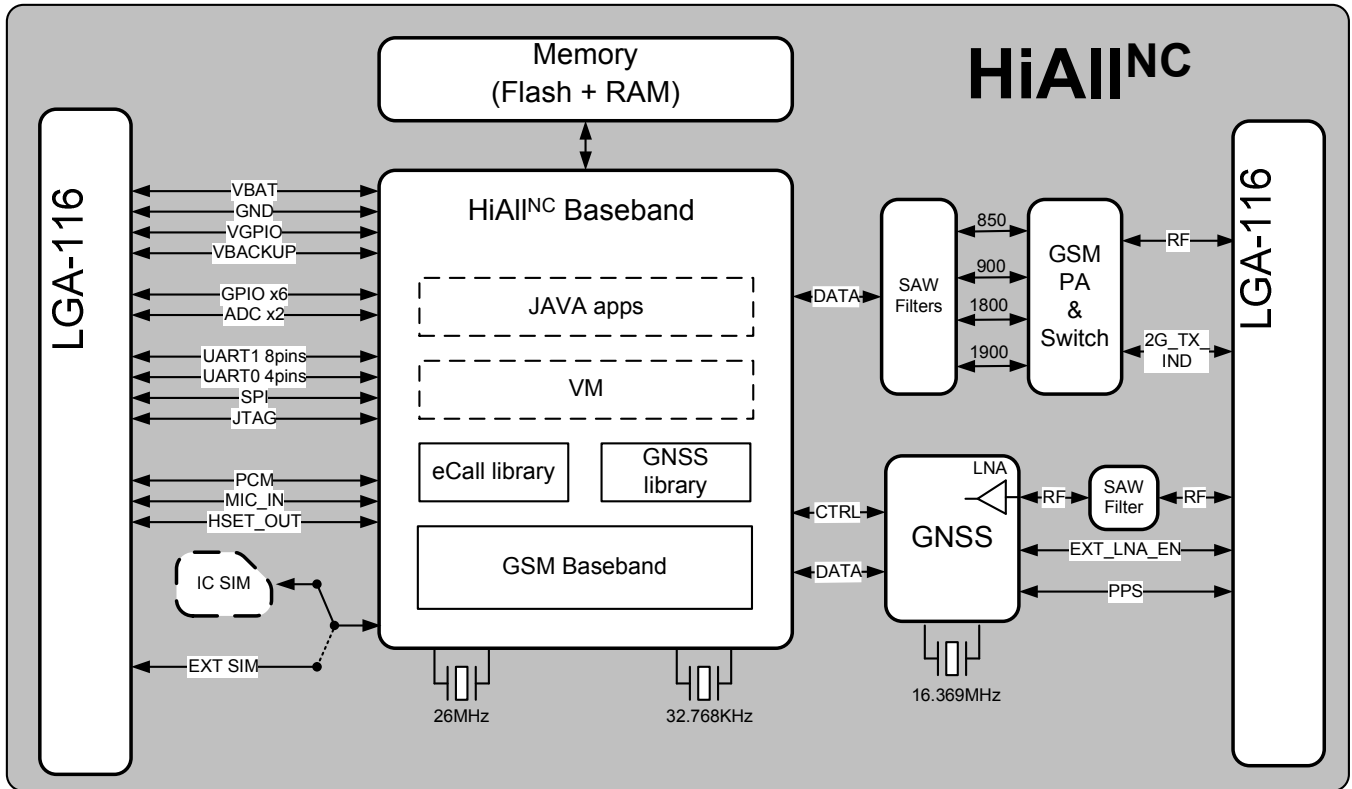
Memory
(Flash + RAM)

HiAll$^{NC}$

LGA-116

VBAT
GND
VGPIO
VBACKUP
GPIO x6
ADC x2
UART1 8pins
UART0 4pins
SPI
JTAG
PCM
MIC_IN
HSET_OUT

IC SIM

EXT SIM

HiAll$^{NC}$ Baseband

JAVA apps

VM

eCall library

GNSS library

GSM Baseband

26MHz

32.768KHz

DATA

SAW Filters

850
900
1800
1900

GSM PA & Switch

RF

2G_TX_IND

LGA-116

CTRL

DATA

LNA

GNSS

RF

SAW Filter

RF

EXT_LNA_EN

PPS

16.369MHz